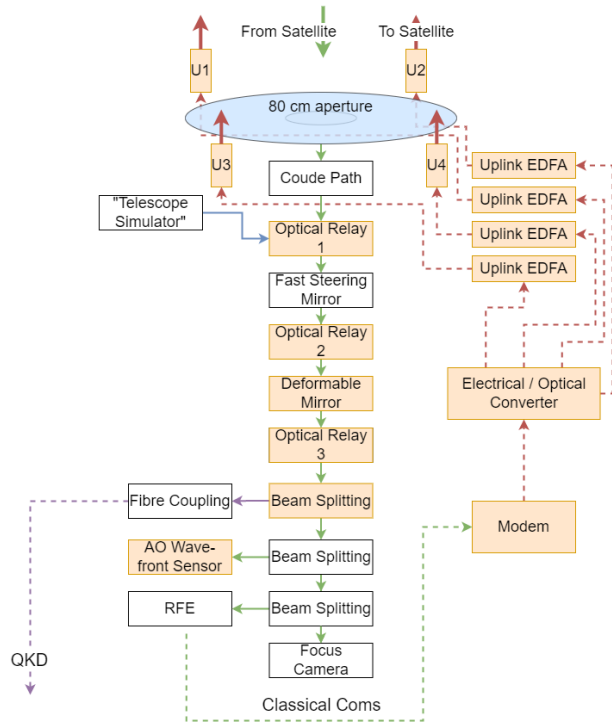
From Satellite

To Satellite

U1

U2

80 cm aperture

U3

U4

Uplink EDFA

Uplink EDFA

Uplink EDFA

Uplink EDFA

Coude Path

"Telescope Simulator"

Optical Relay 1

Fast Steering Mirror

Optical Relay 2

Deformable Mirror

Optical Relay 3

Electrical / Optical Converter

Fibre Coupling

Beam Splitting

Modem

AO Wavefront Sensor

Beam Splitting

RFE

Beam Splitting

Focus Camera

QKD

Classical Coms